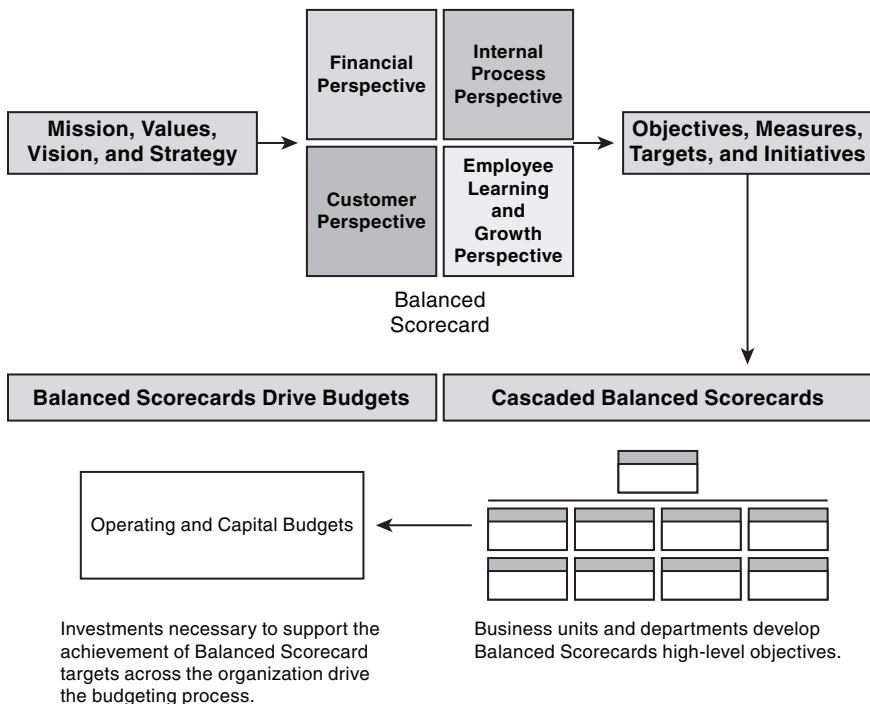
Mission, Values, Vision, and Strategy

Financial Perspective

Internal Process Perspective

Customer Perspective

Employee Learning and Growth Perspective

Balanced Scorecard

Objectives, Measures, Targets, and Initiatives

Balanced Scorecards Drive Budgets

Cascaded Balanced Scorecards

Operating and Capital Budgets

Investments necessary to support the achievement of Balanced Scorecard targets across the organization drive the budgeting process.

Business units and departments develop Balanced Scorecards high-level objectives.